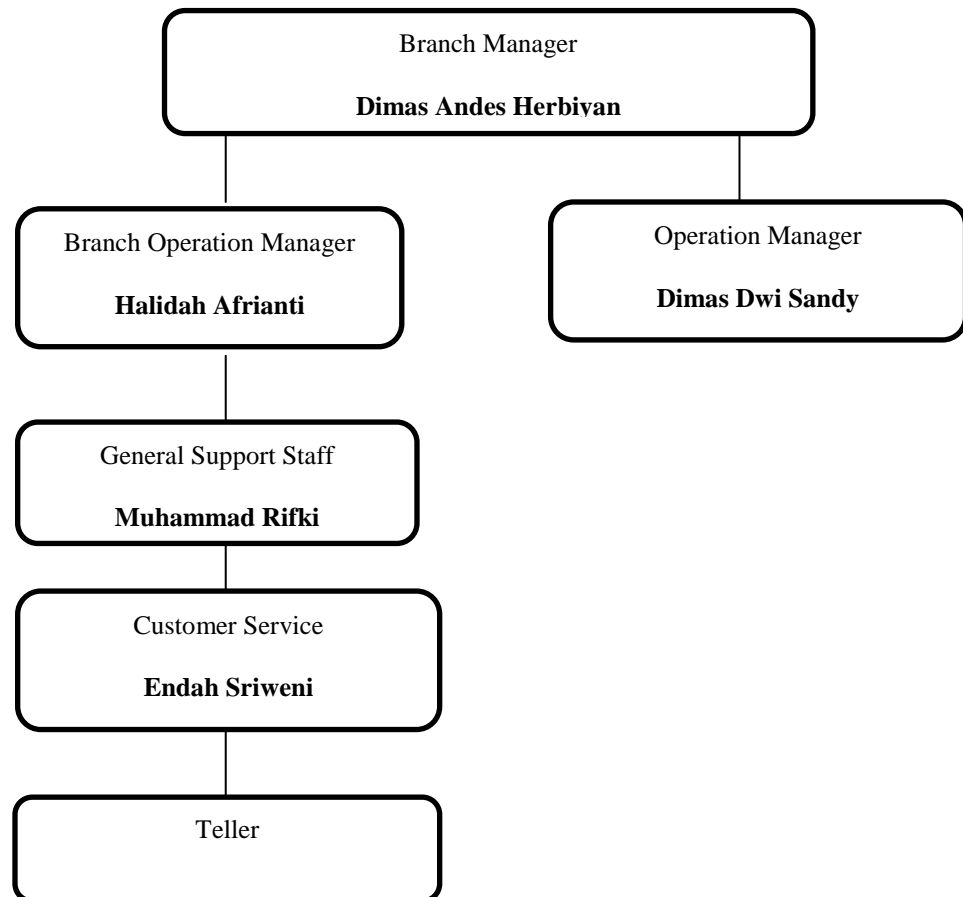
Branch Manager

**Dimas Andes Herbiyan**

Branch Operation Manager

**Halidah Afrianti**

Operation Manager

**Dimas Dwi Sandy**

General Support Staff

**Muhammad Rifki**

Customer Service

**Endah Sriweni**

Teller